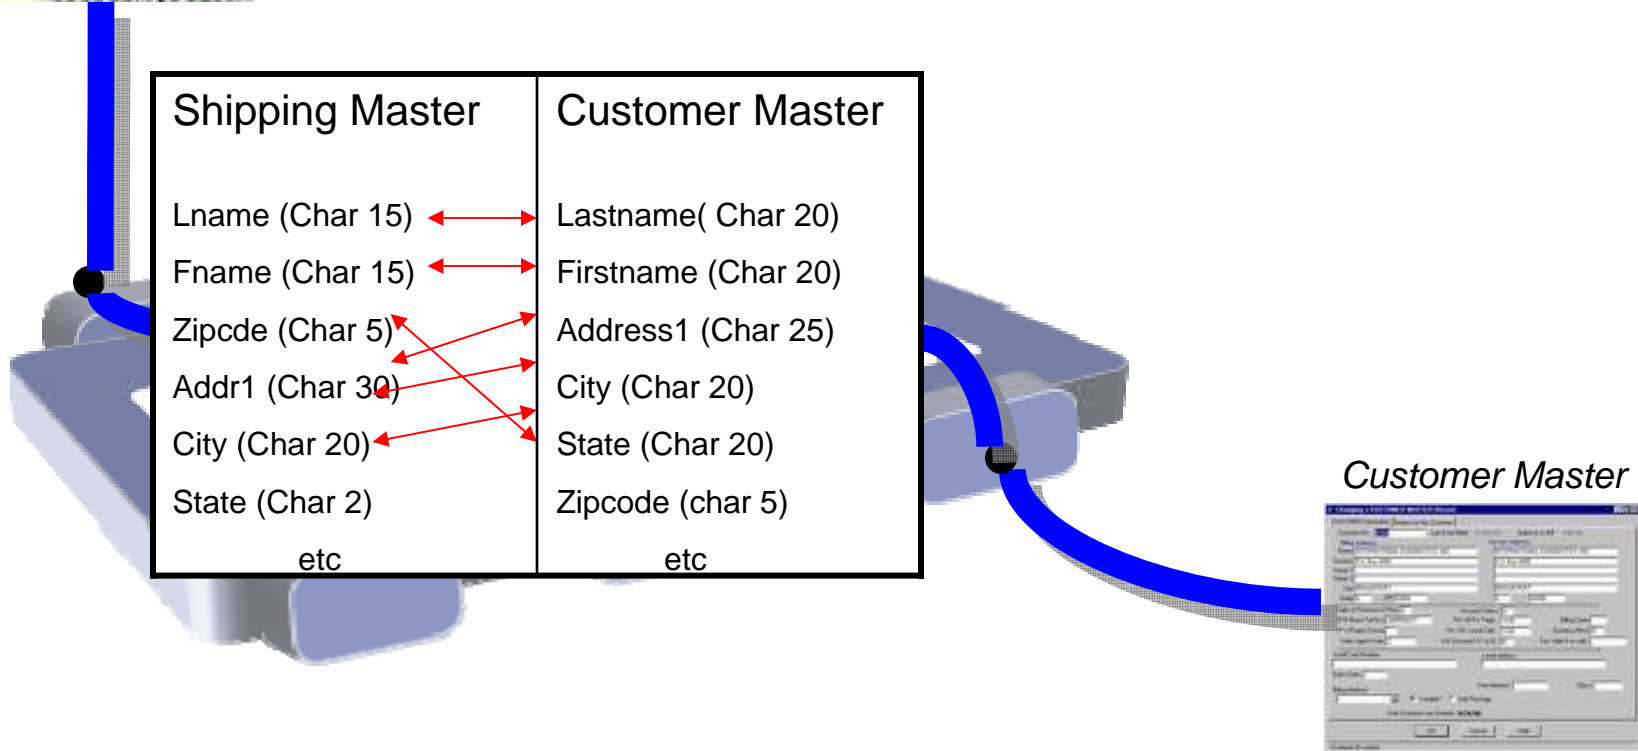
| Shipping Master | Customer Master |
|---|---|
| Lname (Char 15) | Lastname( Char 20) |
| Fname (Char 15) | Firstname (Char 20) |
| Zipcde (Char 5) | Address1 (Char 25) |
| Addr1 (Char 30) | City (Char 20) |
| City (Char 20) | State (Char 20) |
| State (Char 2) | Zipcode (char 5) |
| etc | etc |

Customer Master